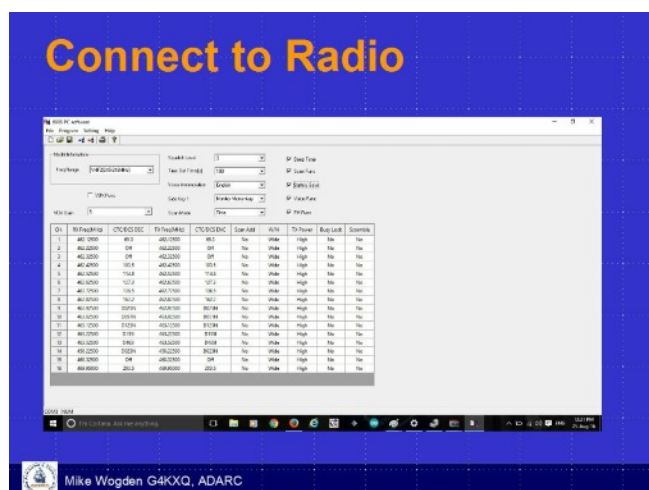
Connect to Radio

File Program Setting Help

Model Information

Freq Range

VOX Level

Squelch Level

Time Out Timer(s)

Voice Annunciation English

Side Key 1

Scan Mode

Beep Tone

Scan Fuse

Battery Saver

Voice Fuse

FM Fuse

| CH | RX Freq(MHz) | CTC/DCS DEC | TX Freq(MHz) | CTC/DCS ENC | Scan Add | W/N | TX Power | Busy Lock | Scramble |
|---|---|---|---|---|---|---|---|---|---|
| 1 | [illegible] | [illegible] | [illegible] | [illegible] | No | Wide | High | No | No |
| 2 | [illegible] | Off | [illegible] | Off | No | Wide | High | No | No |
| 3 | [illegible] | Off | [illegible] | Off | No | Wide | High | No | No |
| 4 | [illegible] | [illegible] | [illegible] | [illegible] | No | Wide | High | No | No |
| 5 | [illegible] | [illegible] | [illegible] | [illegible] | No | Wide | High | No | No |
| 6 | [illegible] | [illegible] | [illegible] | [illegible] | No | Wide | High | No | No |
| 7 | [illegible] | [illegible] | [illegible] | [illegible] | No | Wide | High | No | No |
| 8 | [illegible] | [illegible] | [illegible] | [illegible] | No | Wide | High | No | No |
| 9 | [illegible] | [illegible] | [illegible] | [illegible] | No | Wide | High | No | No |
| 10 | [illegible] | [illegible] | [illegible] | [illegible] | No | Wide | High | No | No |
| 11 | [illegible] | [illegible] | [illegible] | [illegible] | No | Wide | High | No | No |
| 12 | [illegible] | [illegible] | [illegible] | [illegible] | No | Wide | High | No | No |
| 13 | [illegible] | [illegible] | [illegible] | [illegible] | No | Wide | High | No | No |
| 14 | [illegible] | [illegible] | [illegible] | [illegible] | No | Wide | High | No | No |
| 15 | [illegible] | Off | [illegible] | Off | No | Wide | High | No | No |
| 16 | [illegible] | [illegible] | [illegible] | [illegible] | No | Wide | High | No | No |

Ask me anything

Mike Wogden G4KXQ, ADARC